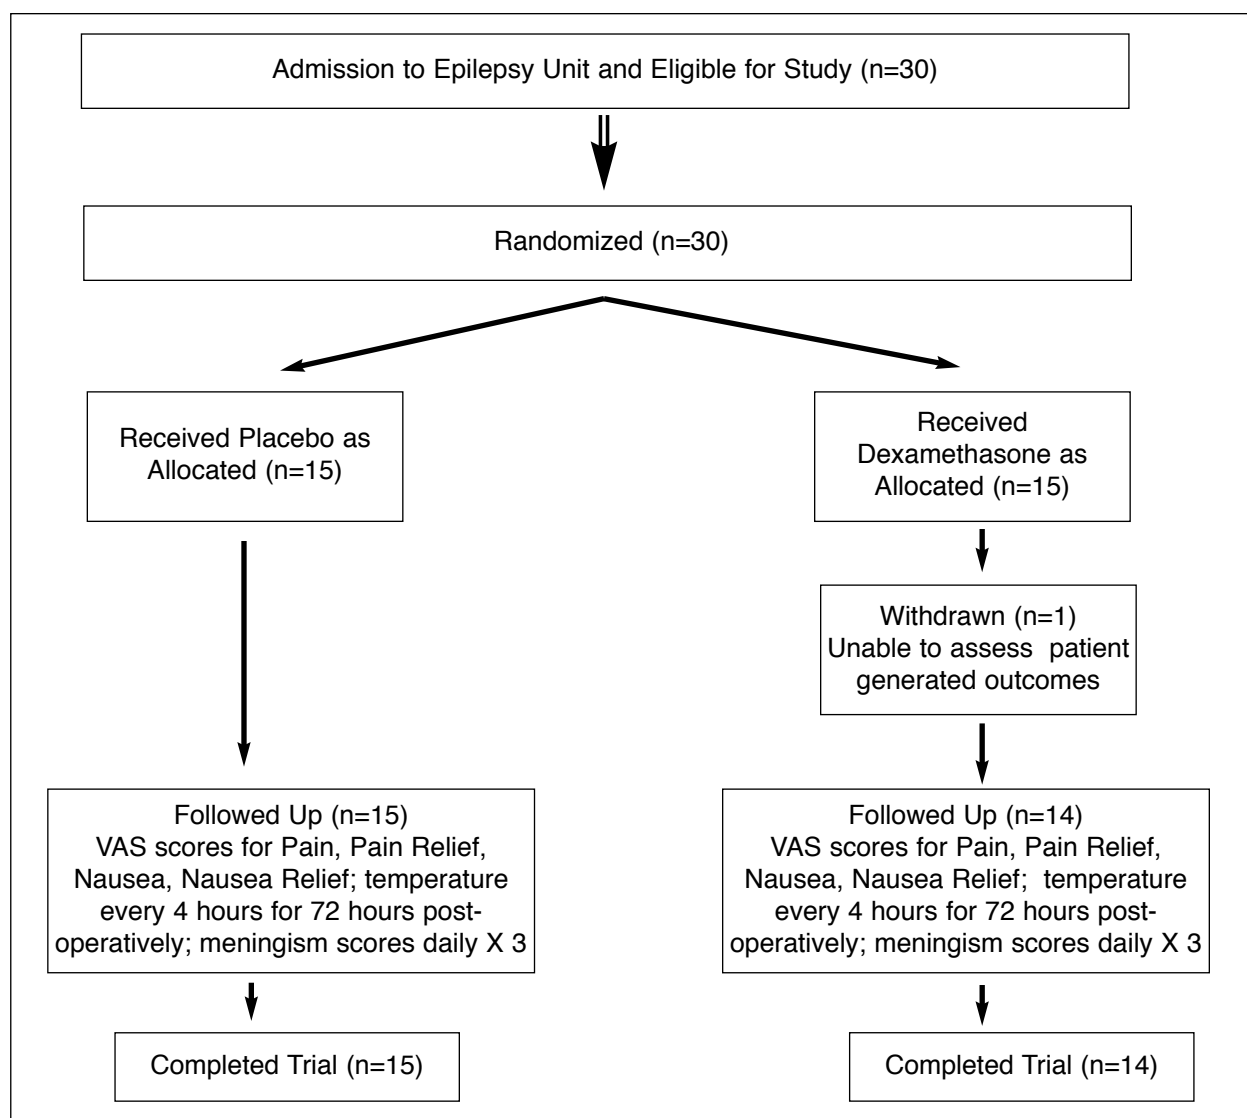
Admission to Epilepsy Unit and Eligible for Study (n=30)

Randomized (n=30)

Received Placebo as Allocated (n=15)

Received Dexamethasone as Allocated (n=15)

Withdrawn (n=1) Unable to assess patient generated outcomes

Followed Up (n=15) VAS scores for Pain, Pain Relief, Nausea, Nausea Relief; temperature every 4 hours for 72 hours postoperatively; meningism scores daily X 3

Followed Up (n=14) VAS scores for Pain, Pain Relief, Nausea, Nausea Relief; temperature every 4 hours for 72 hours postoperatively; meningism scores daily X 3

Completed Trial (n=15)

Completed Trial (n=14)